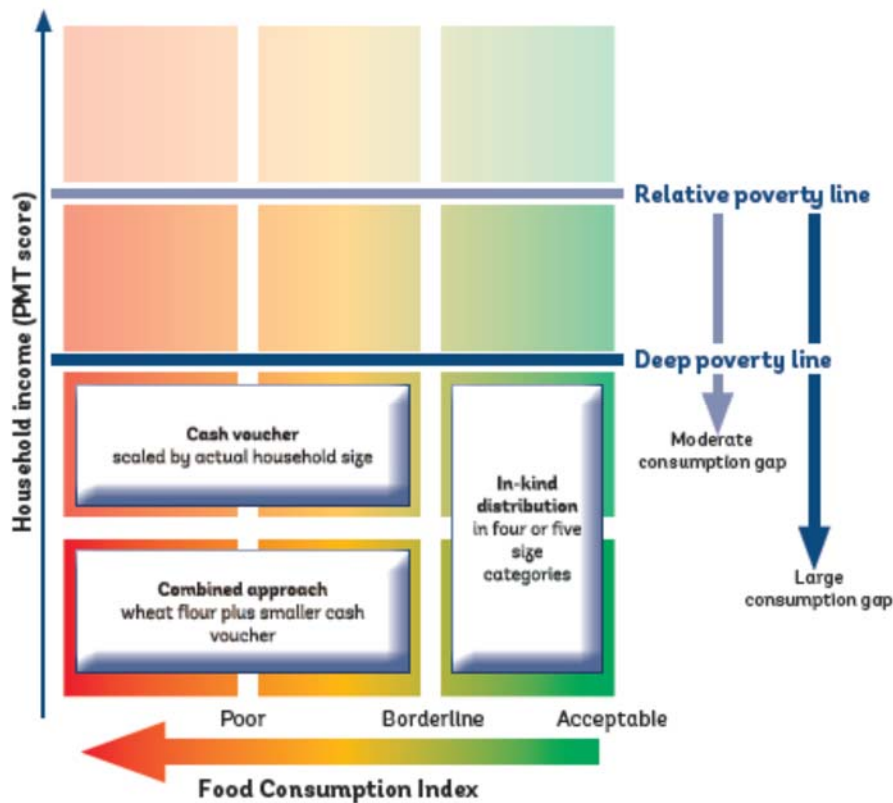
Household income (PMT score)

Relative poverty line

Deep poverty line

Cash voucher
scaled by actual household sige

In-kind distribution
in four or five sige categories

Combined approach
wheat flour plus smaller cash voucher

Moderate consumption gap

Large consumption gap

Poor

Borderline

Acceptable

Food Consumption Index